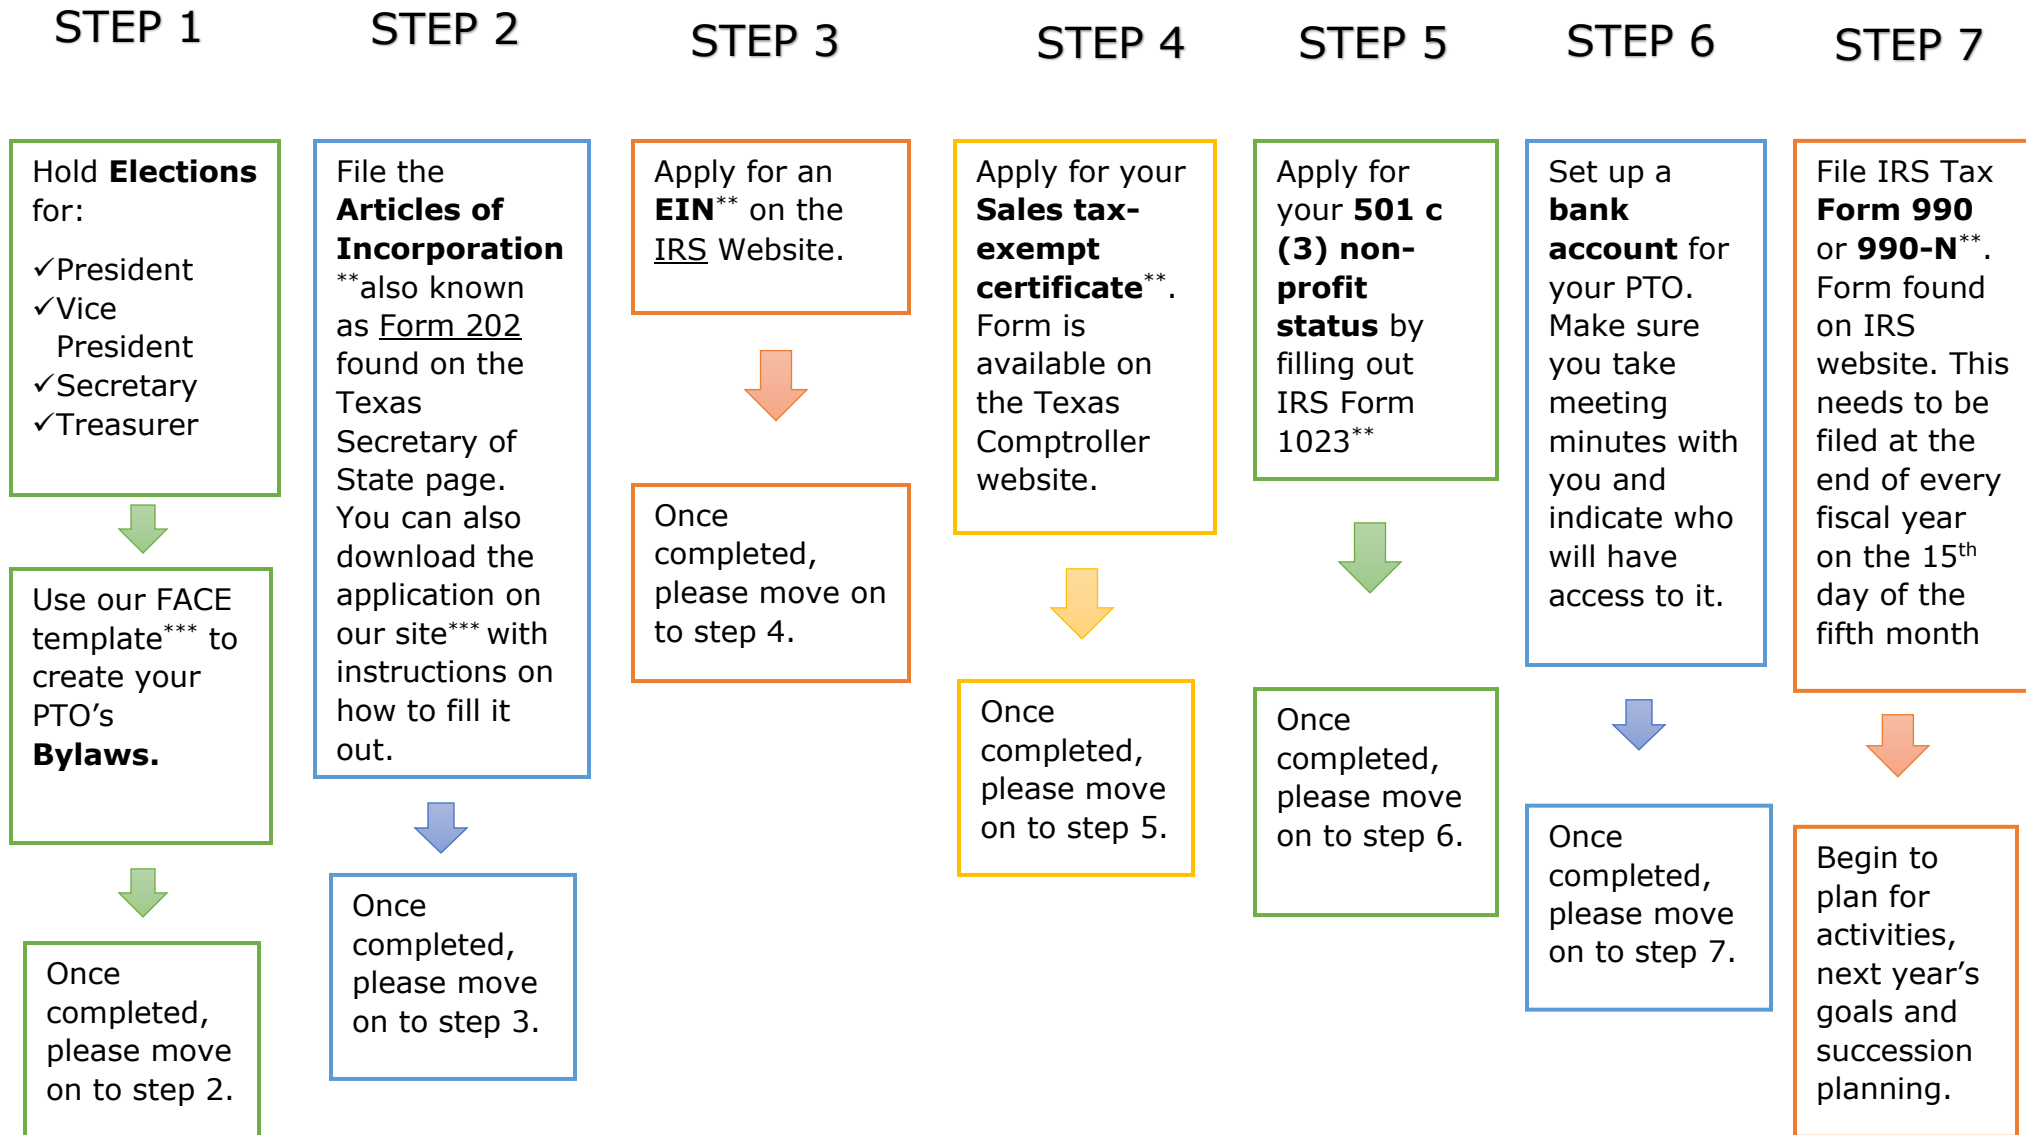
STEP 1

Hold **Elections** for:

✓President
✓Vice President
✓Secretary
✓Treasurer

Use our FACE template*** to create your PTO's **Bylaws.**

Once completed, please move on to step 2.

STEP 2

File the **Articles of Incorporation** **also known as Form 202 found on the Texas Secretary of State page. You can also download the application on our site*** with instructions on how to fill it out.

Once completed, please move on to step 3.

STEP 3

Apply for an **EIN**** on the IRS Website.

Once completed, please move on to step 4.

STEP 4

Apply for your **Sales tax-exempt certificate****. Form is available on the Texas Comptroller website.

Once completed, please move on to step 5.

STEP 5

Apply for your **501 c (3) non-profit status** by filling out IRS Form 1023**

Once completed, please move on to step 6.

STEP 6

Set up a **bank account** for your PTO. Make sure you take meeting minutes with you and indicate who will have access to it.

Once completed, please move on to step 7.

STEP 7

File IRS Tax **Form 990** or **990-N****. Form found on IRS website. This needs to be filed at the end of every fiscal year on the $15^{th}$ day of the fifth month

Begin to plan for activities, next year's goals and succession planning.